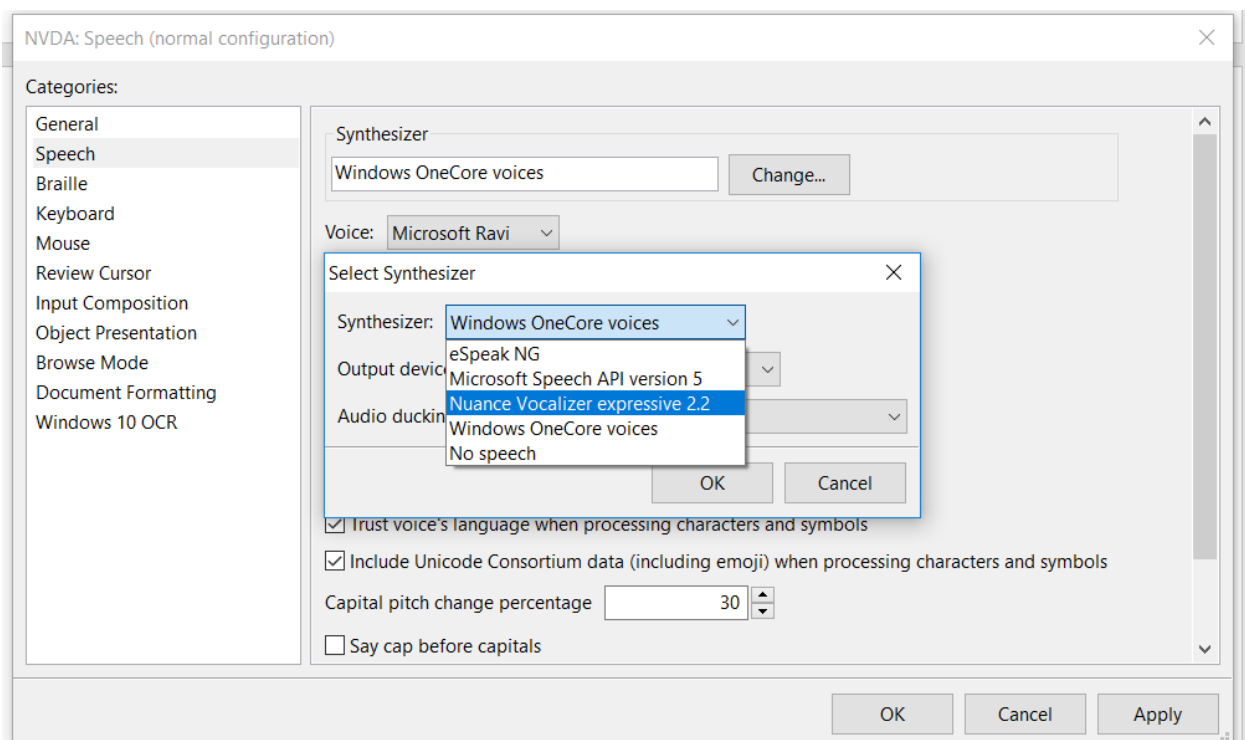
NVDA: Speech (normal configuration)

Categories:

General
Speech
Braille
Keyboard
Mouse
Review Cursor
Input Composition
Object Presentation
Browse Mode
Document Formatting
Windows 10 OCR

Synthesizer
Windows OneCore voices
Change...

Voice: Microsoft Ravi

Select Synthesizer

Synthesizer: Windows OneCore voices
eSpeak NG
Microsoft Speech API version 5
Nuance Vocalizer expressive 2.2
Windows OneCore voices
No speech

Output devic
Audio duckin

OK
Cancel

Trust voice's language when processing characters and symbols
Include Unicode Consortium data (including emoji) when processing characters and symbols
Capital pitch change percentage 30
Say cap before capitals

OK
Cancel
Apply